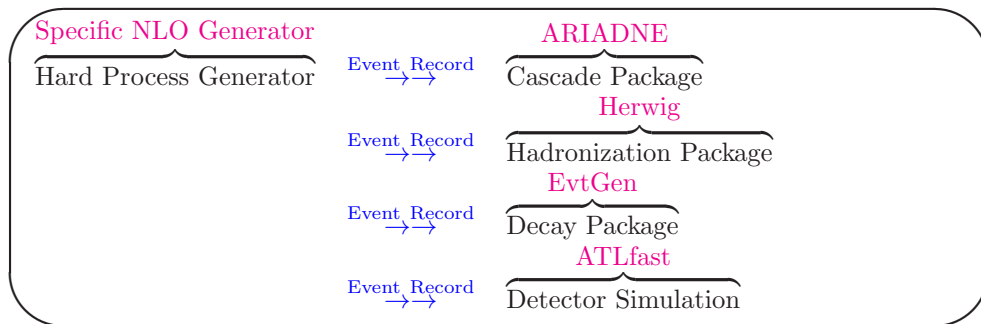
Specific NLO Generator
Hard Process Generator

Event Record
$\rightarrow\rightarrow$

ARIADNE
Cascade Package

Herwig
Event Record
$\rightarrow\rightarrow$
Hadronization Package

EvtGen
Event Record
$\rightarrow\rightarrow$
Decay Package

ATLfast
Event Record
$\rightarrow\rightarrow$
Detector Simulation